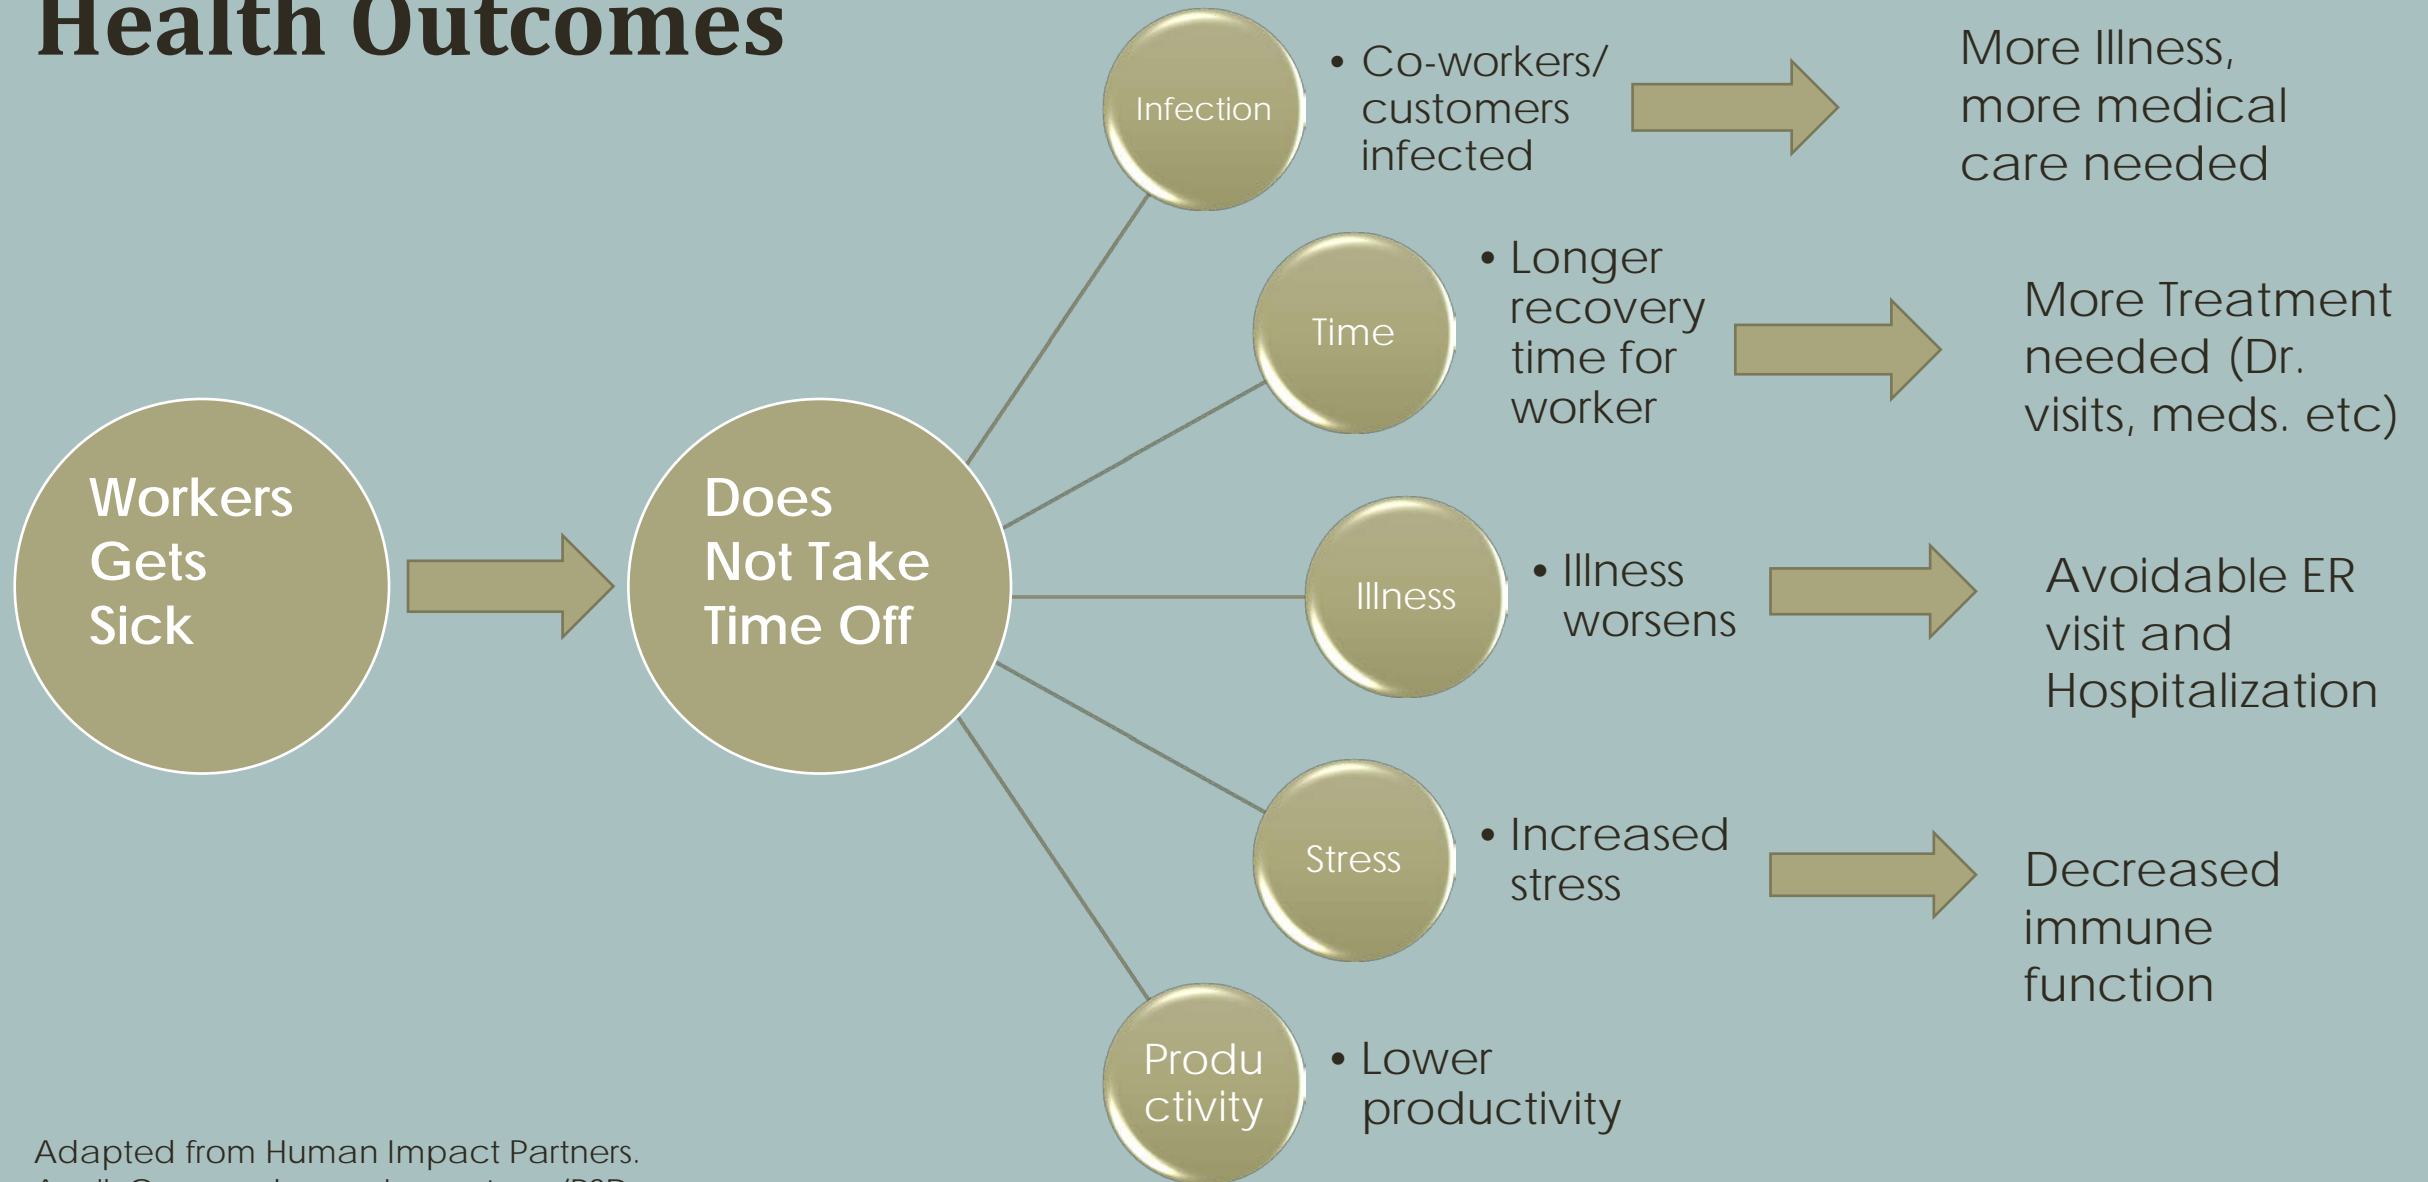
Health Outcomes

Workers Gets Sick

Does Not Take Time Off

Infection

• Co-workers/ customers infected

More Illness, more medical care needed

Time

• Longer recovery time for worker

More Treatment needed (Dr. visits, meds. etc)

Illness

• Illness worsens

Avoidable ER visit and Hospitalization

Stress

• Increased stress

Decreased immune function

Productivity

• Lower productivity

Adapted from Human Impact Partners.
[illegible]